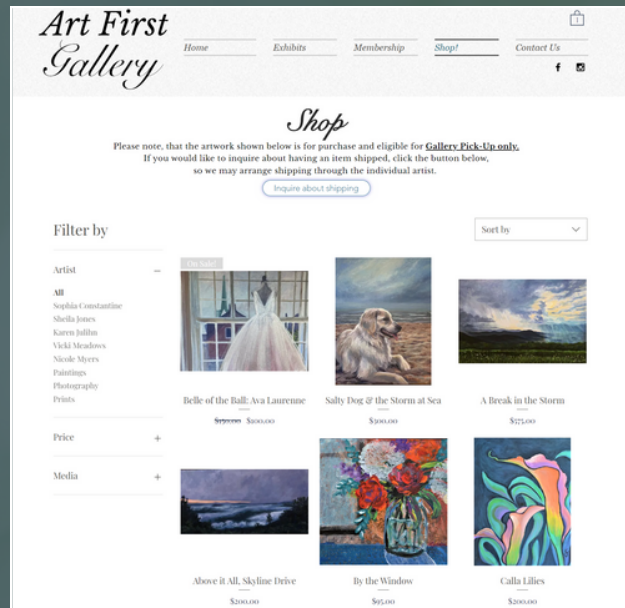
Art First Gallery

Home | Exhibits | Membership | Shop! | Contact Us

1

f

Shop

Please note, that the artwork shown below is for purchase and eligible for Gallery Pick-Up only. If you would like to inquire about having an item shipped, click the button below, so we may arrange shipping through the individual artist.

Inquire about shipping

Filter by

Sort by

Artist –

All
Sophia Constantine
Sheila Jones
Karen Juliln
Vicki Meadows
Nicole Myers
Paintings
Photography
Prints

Price +

Media +

On Sale!

Belle of the Ball: Ava Laurenne
~~$250.00~~ $200.00

Salty Dog & the Storm at Sea
$300.00

A Break in the Storm
$375.00

Above it All, Skyline Drive
$200.00

By the Window
$95.00

Calla Lilies
$200.00